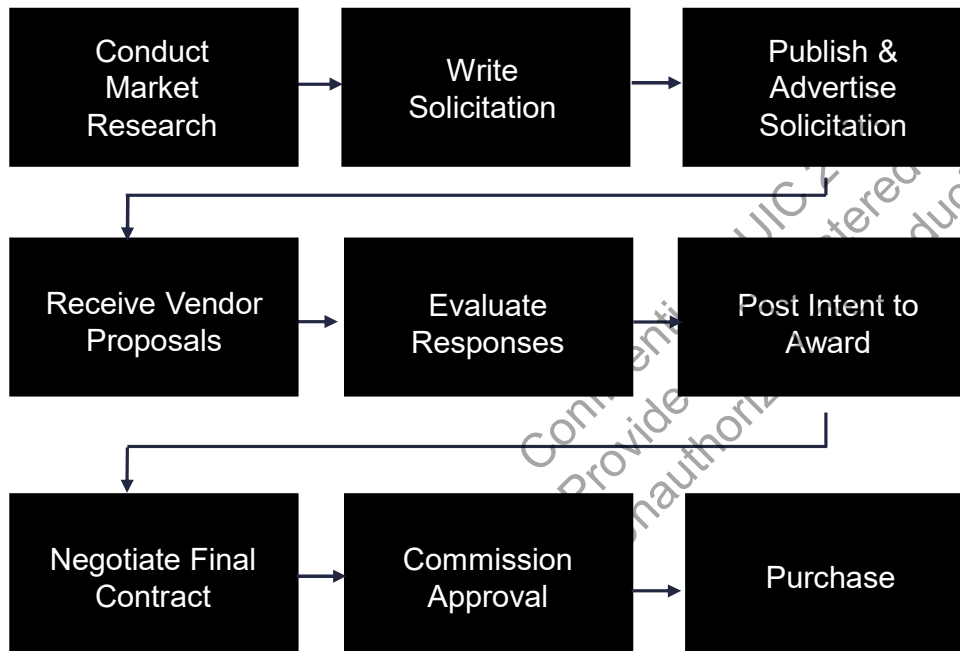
Conduct Market Research

Write Solicitation

Publish & Advertise Solicitation

Receive Vendor Proposals

Evaluate Responses

Post Intent to Award

Negotiate Final Contract

Commission Approval

Purchase

Confidenti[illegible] UIC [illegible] Provide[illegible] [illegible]tered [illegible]nauthoriz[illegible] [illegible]oduc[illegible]